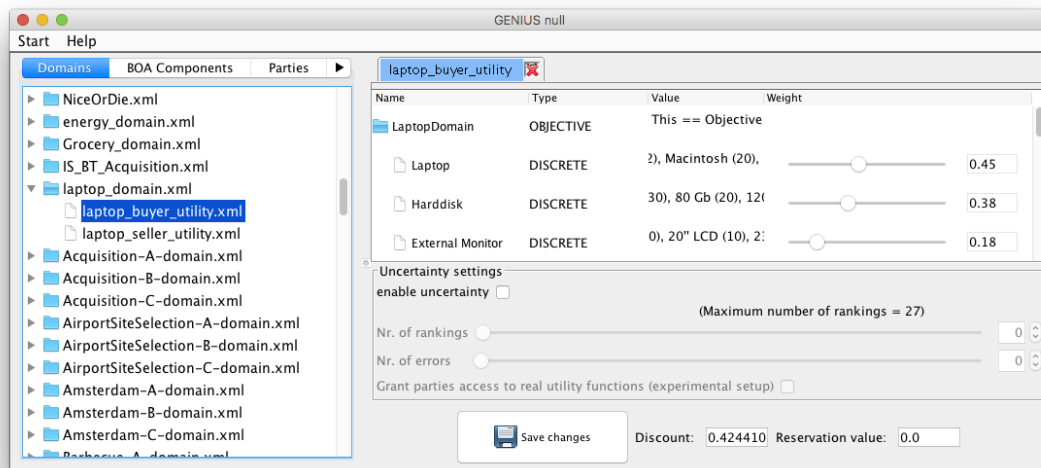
GENIUS null

Start Help

Domains BOA Components Parties

NiceOrDie.xml
energy_domain.xml
Grocery_domain.xml
IS_BT_Acquisition.xml
laptop_domain.xml
laptop_buyer_utility.xml
laptop_seller_utility.xml
Acquisition-A-domain.xml
Acquisition-B-domain.xml
Acquisition-C-domain.xml
AirportSiteSelection-A-domain.xml
AirportSiteSelection-B-domain.xml
AirportSiteSelection-C-domain.xml
Amsterdam-A-domain.xml
Amsterdam-B-domain.xml
Amsterdam-C-domain.xml
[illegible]

laptop_buyer_utility

| Name | Type | Value | Weight |
|---|---|---|---|
| LaptopDomain | OBJECTIVE | This == Objective | |
| Laptop | DISCRETE | 2), Macintosh (20), | 0.45 |
| Harddisk | DISCRETE | 30), 80 Gb (20), 12( | 0.38 |
| External Monitor | DISCRETE | 0), 20" LCD (10), 2: | 0.18 |

Uncertainty settings
enable uncertainty
(Maximum number of rankings = 27)
Nr. of rankings 0
Nr. of errors 0
Grant parties access to real utility functions (experimental setup)

Save changes Discount: 0.424410 Reservation value: 0.0